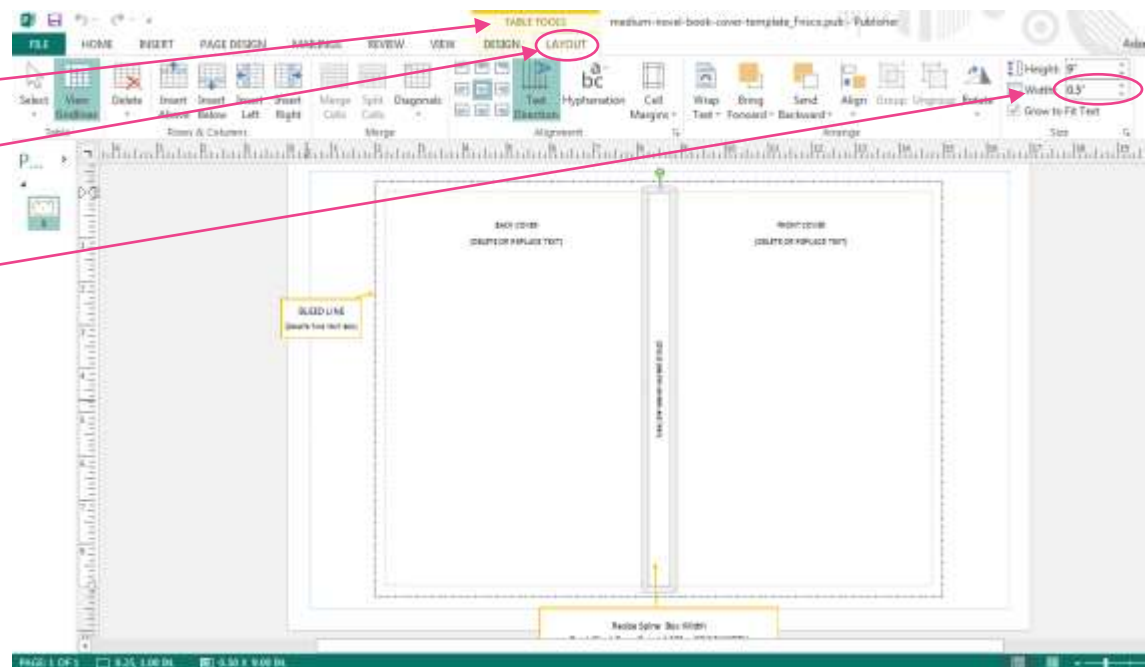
TABLE TOOLS
medium-novel-book-cover-template_fnico.pub - Publisher
FILE HOME INSERT PAGE DESIGN MAILINGS REVIEW VIEW DESIGN LAYOUT
Select View Gridlines Delete Insert Above Insert Below Insert Left Insert Right Merge Cells Split Cells Diagonals Text Direction Hyphenation Cell Margins Wrap Text Bring Forward Send Backward Align Group Ungroup Rotate
Height 9"
Width 0.5"
Grow to Fit Text
Table Rows & Columns Merge Alignment Arrange Size
P...
BACK COVER
(DELETE OR REPLACE TEXT)
FRONT COVER
(DELETE OR REPLACE TEXT)
BLEED LINE
(DELETE THIS TEXT BOX)
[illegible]
Resize Spine Box Width
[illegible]
PAGE: 1 OF 1 8.25, 1.00 IN. 0.50 X 9.00 IN.